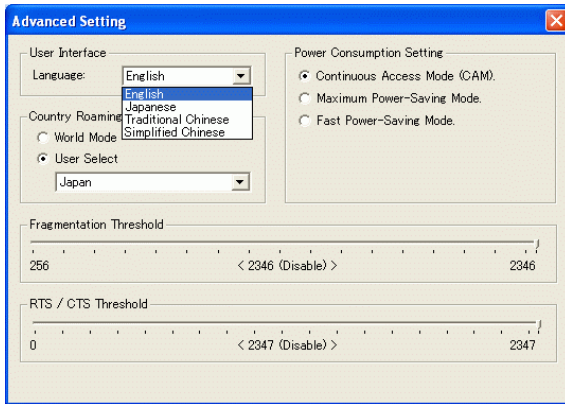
Advanced Setting

User Interface
Language: English
English
Japanese
Traditional Chinese
Simplified Chinese

Country Roaming
World Mode
User Select
Japan

Power Consumption Setting
Continuous Access Mode (CAM).
Maximum Power-Saving Mode.
Fast Power-Saving Mode.

Fragmentation Threshold
256 < 2346 (Disable) > 2346

RTS / CTS Threshold
0 < 2347 (Disable) > 2347